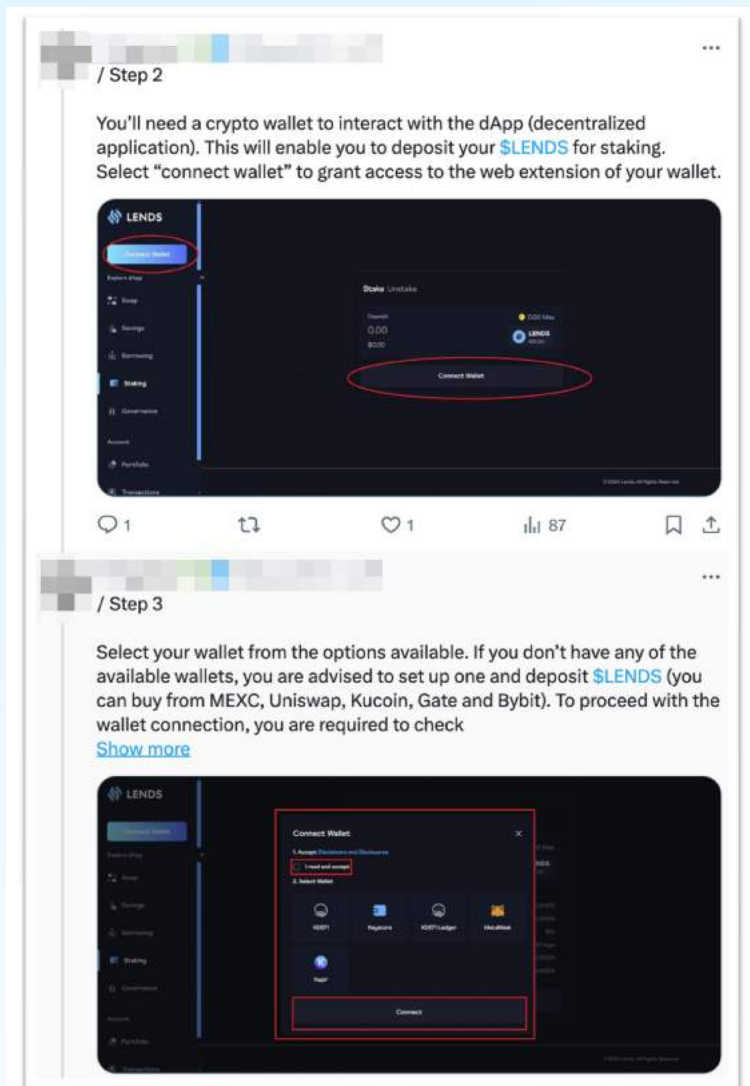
/ Step 2

You'll need a crypto wallet to interact with the dApp (decentralized application). This will enable you to deposit your $LENDS for staking. Select "connect wallet" to grant access to the web extension of your wallet.

LENDS

Connect Wallet

Explore dApp

Swap

Savings

Borrowing

Staking

Governance

Account

Portfolio

Transactions

Stake Unstake

0.00

$0.00

0.00 Max

LENDS

Connect Wallet

1 1 87

/ Step 3

Select your wallet from the options available. If you don't have any of the available wallets, you are advised to set up one and deposit $LENDS (you can buy from MEXC, Uniswap, Kucoin, Gate and Bybit). To proceed with the wallet connection, you are required to check

Show more

LENDS

Connect Wallet

Connect Wallet

1. Accept Disclaimers and Disclosures

I read and accept

2. Select Wallet

XDEFI

Keystore

XDEFI Ledger

MetaMask

Connect